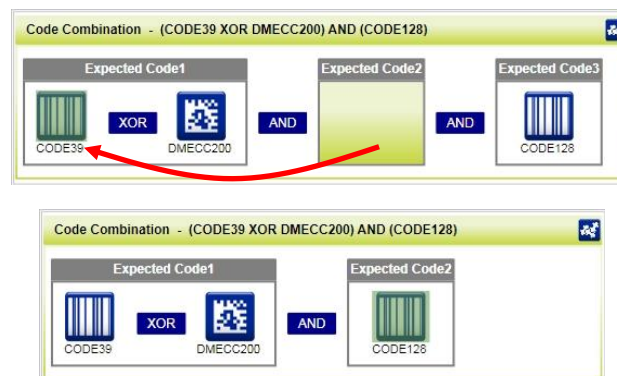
Code Combination - (CODE39 XOR DMECC200) AND (CODE128)

Expected Code1

CODE39 XOR DMECC200

AND

Expected Code2

AND

Expected Code3

CODE128

Code Combination - (CODE39 XOR DMECC200) AND (CODE128)

Expected Code1

CODE39 XOR DMECC200

AND

Expected Code2

CODE128